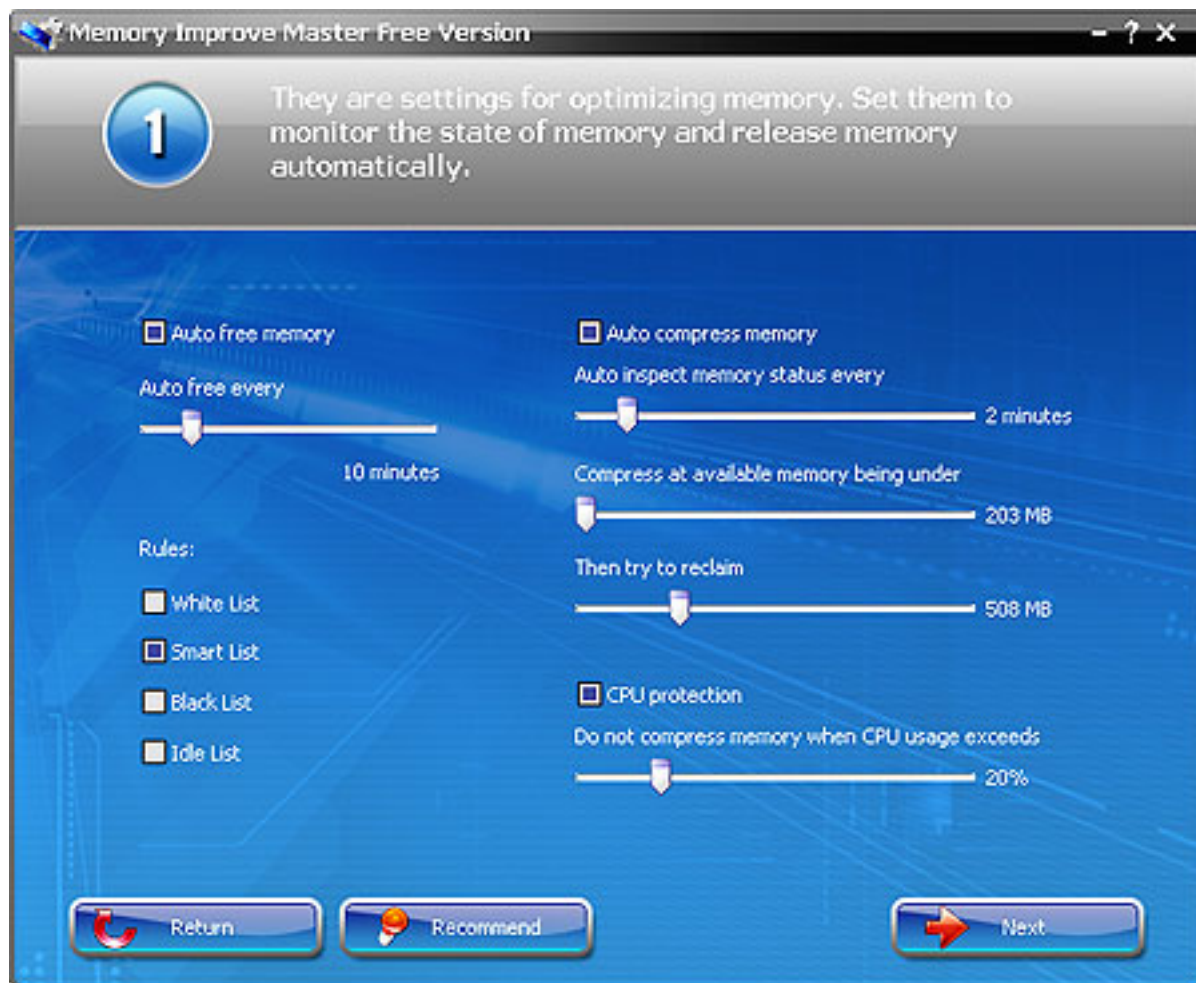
Memory Improve Master Free Version

- ? X

1

They are settings for optimizing memory. Set them to monitor the state of memory and release memory automatically.

Auto free memory

Auto free every

10 minutes

Rules:

White List

Smart List

Black List

Idle List

Auto compress memory

Auto inspect memory status every

2 minutes

Compress at available memory being under

203 MB

Then try to reclaim

508 MB

CPU protection

Do not compress memory when CPU usage exceeds

20%

Return

Recommend

Next